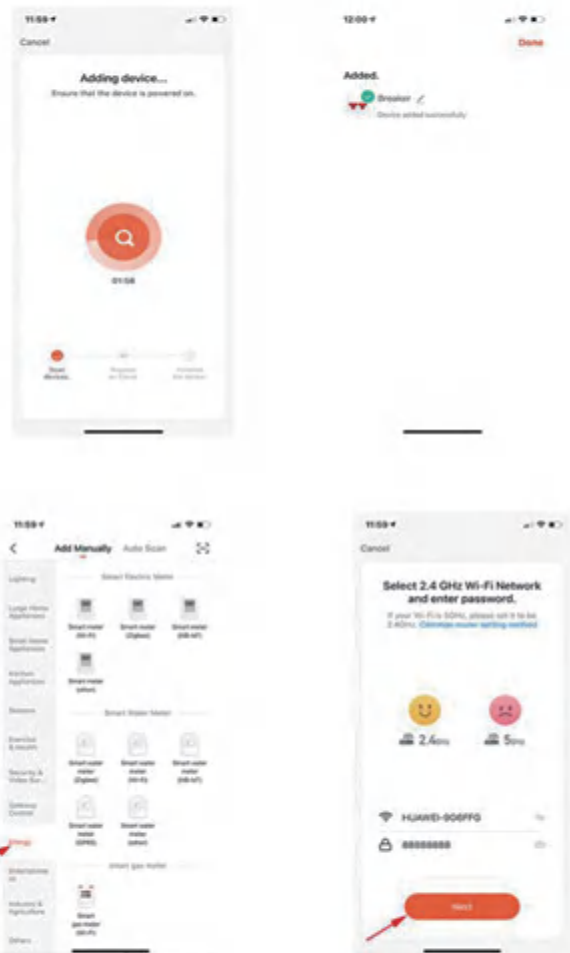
11:59

Cancel

Adding device...

Ensure that the device is powered on.

01:58

Scan devices. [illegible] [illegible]

12:00

Done

Added.

Breaker

Device added successfully

11:59

Add Manually Auto Scan

Lighting

Large Home Appliances

Small Home Appliances

Kitchen Appliances

Sensors

Exercise & Health

Security & Video Sur...

Gateway Control

Energy

Entertainment

Industry & Agriculture

Others

Smart Electric Meter

Smart meter (Wi-Fi)

Smart meter (Zigbee)

Smart meter (NB-IoT)

Smart meter (other)

Smart Water Meter

Smart water meter (Zigbee)

Smart water meter (Wi-Fi)

Smart water meter (NB-IoT)

Smart water meter (GPRS)

Smart water meter (other)

Smart gas meter

Smart gas meter (Wi-Fi)

11:59

Cancel

Select 2.4 GHz Wi-Fi Network and enter password.

If your Wi-Fi is 5GHz, please set it to be 2.4GHz. Common router setting method

2.4GHz

5GHz

HUAWEI-9O6FFG

88888888

Next